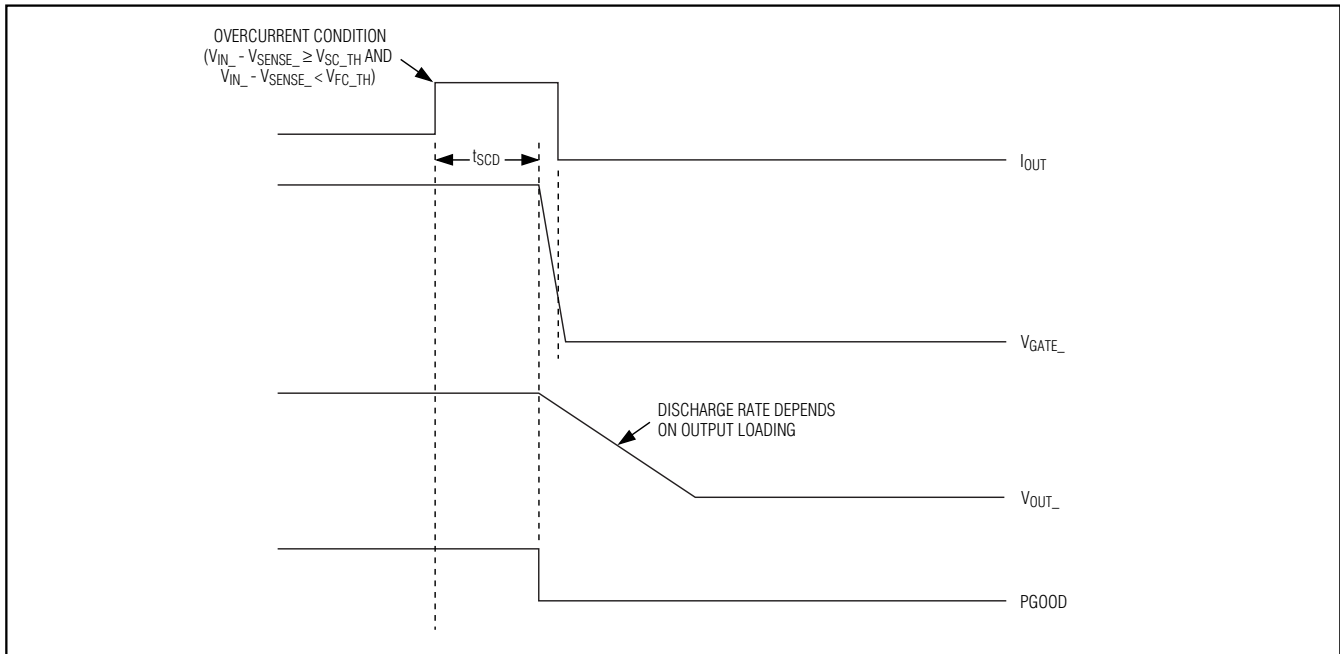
OVERCURRENT CONDITION
($V_{IN\_}$ - $V_{SENSE\_}$ ≥ $V_{SC\_TH}$ AND
$V_{IN\_}$ - $V_{SENSE\_}$ < $V_{FC\_TH}$)

$t_{SCD}$

$I_{OUT}$

$V_{GATE\_}$

DISCHARGE RATE DEPENDS ON OUTPUT LOADING

$V_{OUT\_}$

PGOOD